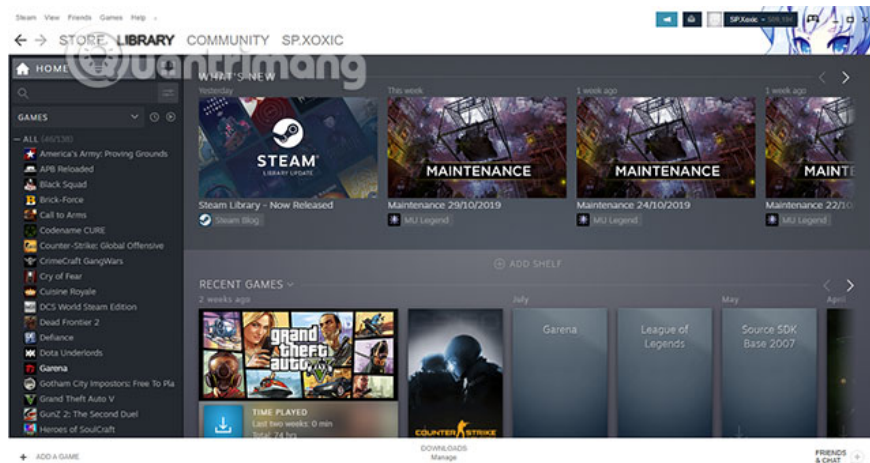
Steam View Friends Games Help

SP.Xoxic

STORE LIBRARY COMMUNITY SP.XOXIC

HOME

Quantrimang

GAMES

— ALL (46/138)

America's Army: Proving Grounds
APB Reloaded
Black Squad
Brick-Force
Call to Arms
Codename CURE
Counter-Strike: Global Offensive
CrimeCraft GangWars
Cry of Fear
Cuisine Royale
DCS World Steam Edition
Dead Frontier 2
Defiance
Dota Underlords
Garena
Gotham City Impostors: Free To Pla
Grand Theft Auto V
GunZ 2: The Second Duel
Heroes of SoulCraft

WHAT'S NEW

Yesterday

STEAM
LIBRARY UPDATE

Steam Library - Now Released
Steam Blog

This week

MAINTENANCE

Maintenance 29/10/2019
MU Legend

1 week ago

MAINTENANCE

Maintenance 24/10/2019
MU Legend

1 week ago

MAINTE

Maintenance 22/10
MU Legend

ADD SHELF

RECENT GAMES

2 weeks ago

TIME PLAYED
Last two weeks: 0 min
Total: 74 hrs

July

COUNTER STRIKE

Garena

League of Legends

May

Source SDK Base 2007

April

ADD A GAME

DOWNLOADS
Manage

FRIENDS & CHAT